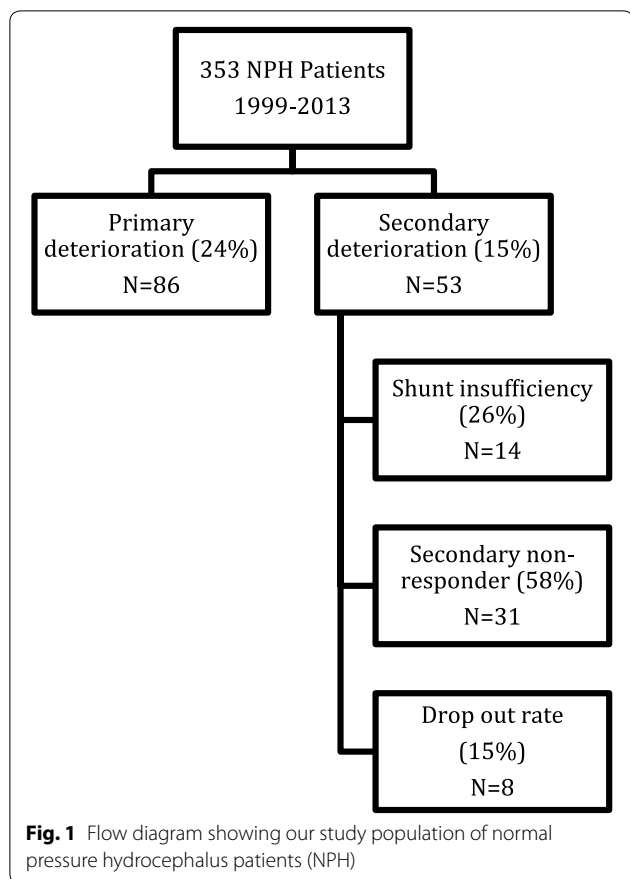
353 NPH Patients
1999-2013

Primary deterioration (24%)
N=86

Secondary deterioration (15%)
N=53

Shunt insufficiency (26%)
N=14

Secondary non-responder (58%)
N=31

Drop out rate (15%)
N=8

**Fig. 1** Flow diagram showing our study population of normal pressure hydrocephalus patients (NPH)